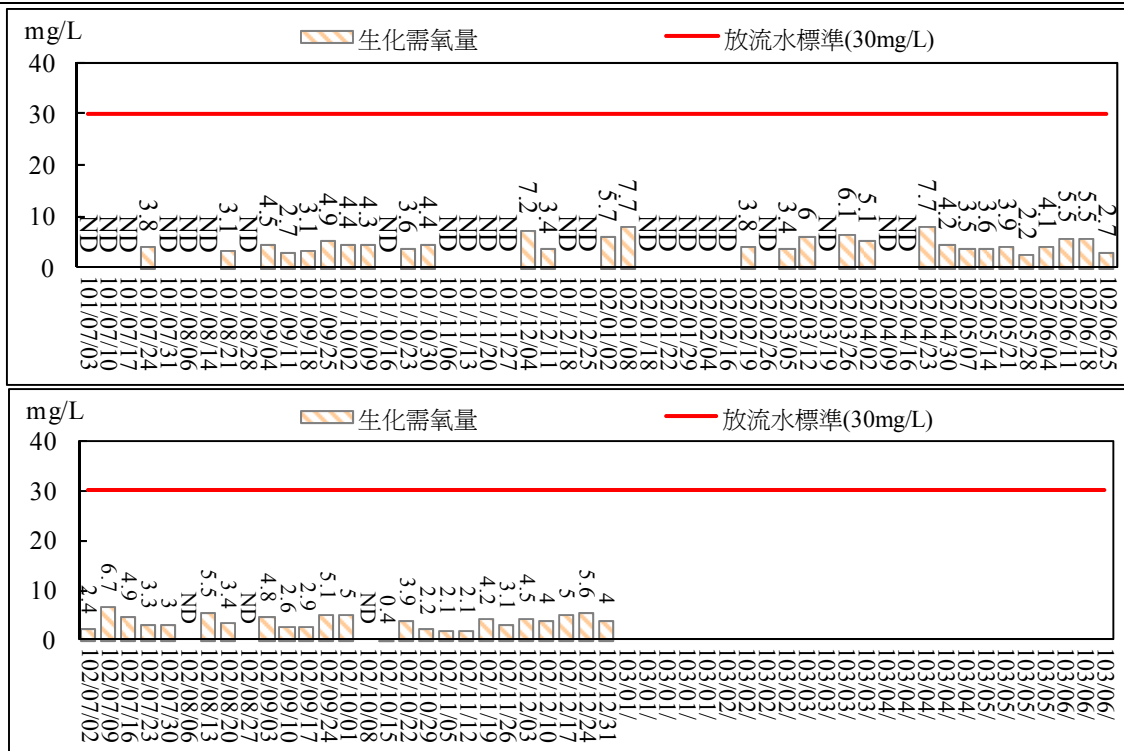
mg/L
生化需氧量
放流水標準(30mg/L)
40
30
20
10
0

ND ND ND 3.8 ND ND ND 3.1 ND 4.5 2.7 3.1 4.9 4.4 4.3 ND 3.6 4.4 ND ND ND ND 7.2 3.4 ND 5.7 7.7 ND ND ND ND ND 3.8 ND 3.4 6 ND 6.1 5.1 ND ND 7.7 4.2 3.5 3.6 3.9 2.2 4.1 5.5 5.5 2.7

101/07/03 101/07/10 101/07/17 101/07/24 101/07/31 101/08/06 101/08/14 101/08/21 101/08/28 101/09/04 101/09/11 101/09/18 101/09/25 101/10/02 101/10/09 101/10/16 101/10/23 101/10/30 101/11/06 101/11/13 101/11/20 101/11/27 101/12/04 101/12/11 101/12/18 101/12/25 102/01/02 102/01/08 102/01/18 102/01/22 102/01/29 102/02/04 102/02/16 102/02/19 102/02/26 102/03/05 102/03/12 102/03/19 102/03/26 102/04/02 102/04/09 102/04/16 102/04/23 102/04/30 102/05/07 102/05/14 102/05/21 102/05/28 102/06/04 102/06/11 102/06/18 102/06/25

mg/L
生化需氧量
放流水標準(30mg/L)
40
30
20
10
0

2.4 6.7 4.9 3.3 3 ND 5.5 3.4 ND 4.8 2.6 2.9 5.1 5 ND 0.4 3.9 2.2 2.1 2.1 4.2 3.1 4.5 4 5 5.6 4

102/07/02 102/07/09 102/07/16 102/07/23 102/07/30 102/08/06 102/08/13 102/08/20 102/08/27 102/09/03 102/09/10 102/09/17 102/09/24 102/10/01 102/10/15 102/10/22 102/10/29 102/11/05 102/11/12 102/11/19 102/11/26 102/12/03 102/12/10 102/12/17 102/12/24 102/12/31 103/01/ 103/01/ 103/01/ 103/01/ 103/02/ 103/02/ 103/02/ 103/02/ 103/03/ 103/03/ 103/03/ 103/03/ 103/04/ 103/04/ 103/04/ 103/04/ 103/05/ 103/05/ 103/05/ 103/05/ 103/06/ 103/06/